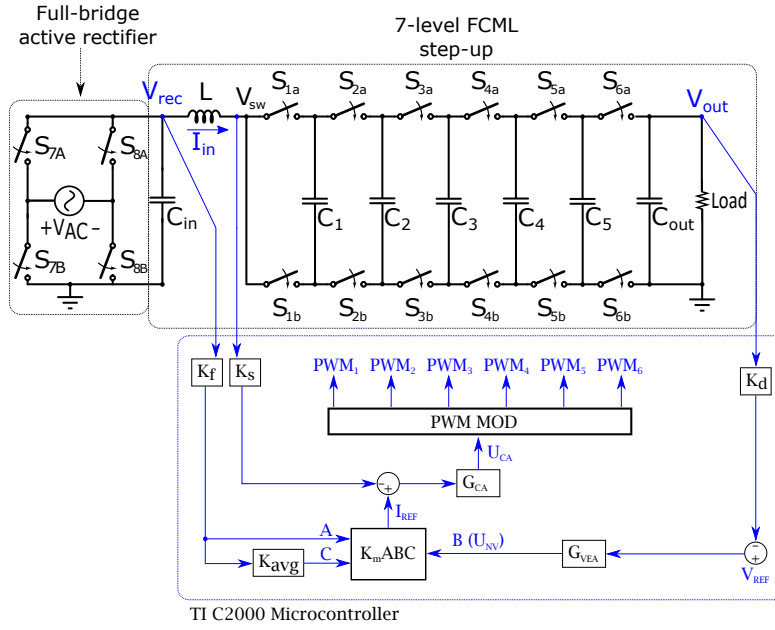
Full-bridge active rectifier

7-level FCML step-up

$V_{rec}$ L $V_{sw}$ $S_{1a}$ $S_{2a}$ $S_{3a}$ $S_{4a}$ $S_{5a}$ $S_{6a}$ $V_{out}$

$I_{in}$

$S_{7A}$ $S_{8A}$

$+V_{AC}-$

$C_{in}$ $C_1$ $C_2$ $C_3$ $C_4$ $C_5$ $C_{out}$ Load

$S_{7B}$ $S_{8B}$

$S_{1b}$ $S_{2b}$ $S_{3b}$ $S_{4b}$ $S_{5b}$ $S_{6b}$

$K_f$ $K_s$ $PWM_1$ $PWM_2$ $PWM_3$ $PWM_4$ $PWM_5$ $PWM_6$ $K_d$

PWM MOD

$U_{CA}$

$-$ $+$ $G_{CA}$

$I_{REF}$

A

C $K_{avg}$ $K_mABC$ B $(U_{NV})$ $G_{VEA}$ $-$ $+$

$V_{REF}$

TI C2000 Microcontroller